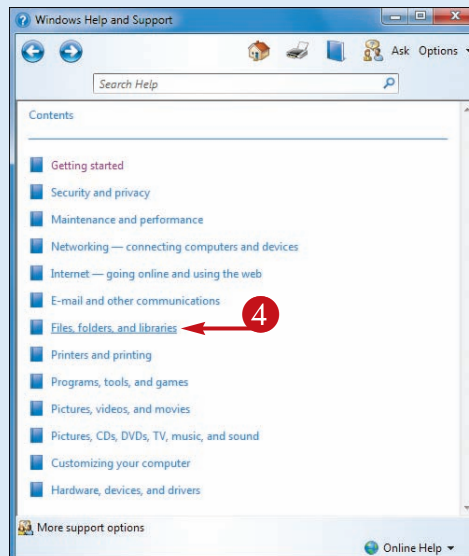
Windows Help and Support

Ask Options

Search Help

Contents

Getting started

Security and privacy

Maintenance and performance

Networking — connecting computers and devices

Internet — going online and using the web

E-mail and other communications

Files, folders, and libraries

4

Printers and printing

Programs, tools, and games

Pictures, videos, and movies

Pictures, CDs, DVDs, TV, music, and sound

Customizing your computer

Hardware, devices, and drivers

More support options

Online Help